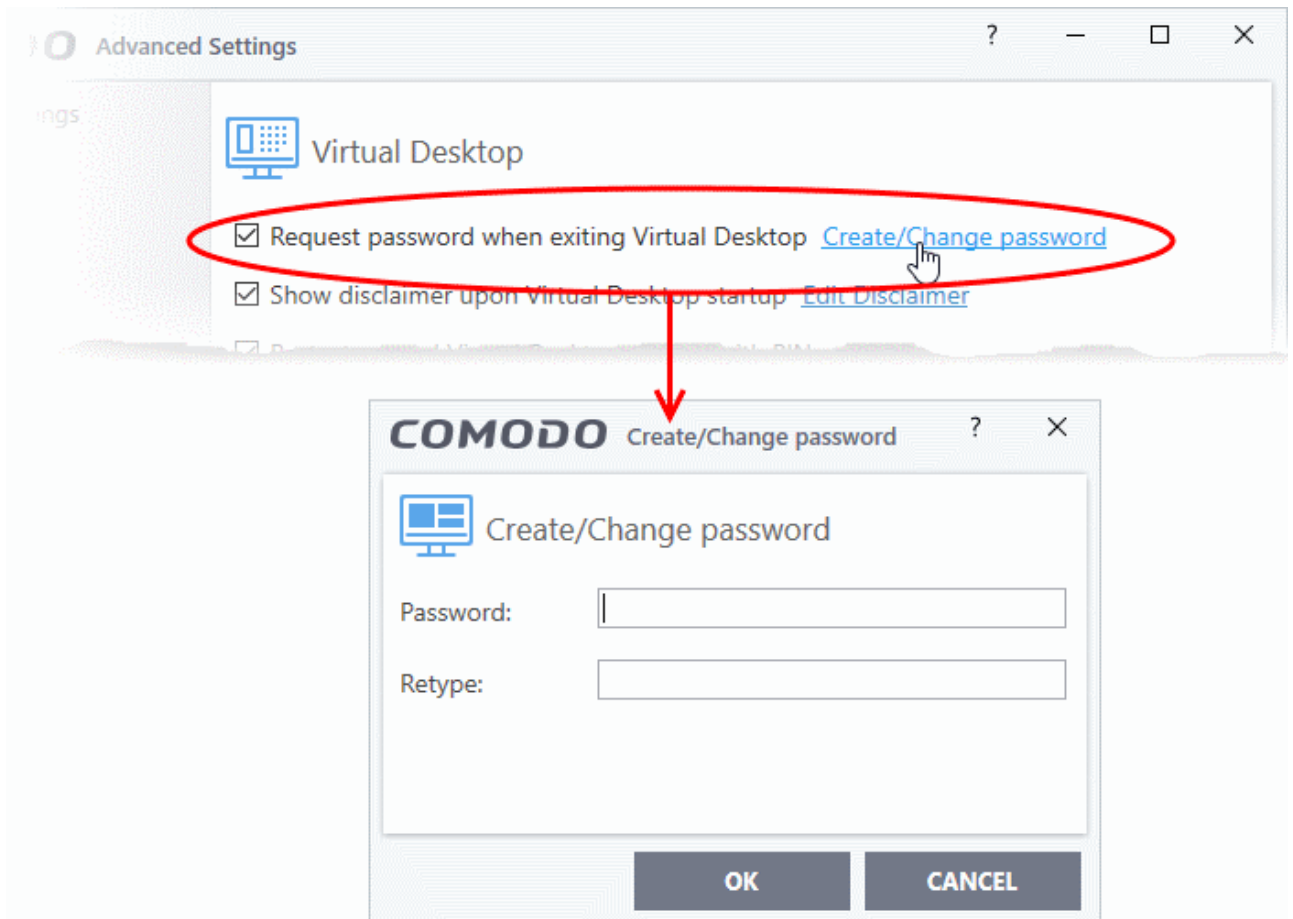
Advanced Settings

? — ☐ ✕

ngs

Virtual Desktop

☑ Request password when exiting Virtual Desktop Create/Change password

☑ Show disclaimer upon Virtual Desktop startup Edit Disclaimer

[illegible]

COMODO Create/Change password ? ✕

Create/Change password

Password:

Retype:

OK CANCEL